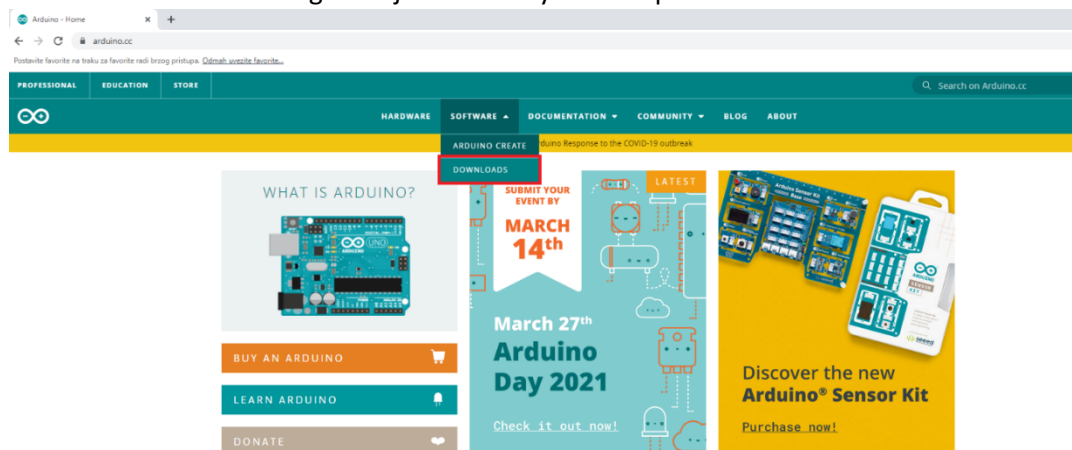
Arduino - Home
arduino.cc
Postavite favorite na traku za favorite radi brzog pristupa. Odmah uvezite favorite...

PROFESSIONAL EDUCATION STORE
Search on Arduino.cc

HARDWARE SOFTWARE DOCUMENTATION COMMUNITY BLOG ABOUT

ARDUINO CREATE
DOWNLOADS
rduino Response to the COVID-19 outbreak

WHAT IS ARDUINO?

BUY AN ARDUINO
LEARN ARDUINO
DONATE

SUBMIT YOUR EVENT BY
MARCH 14th
LATEST
March 27th
Arduino Day 2021
Check it out now!

Arduino Sensor Kit
Discover the new Arduino® Sensor Kit
Purchase now!